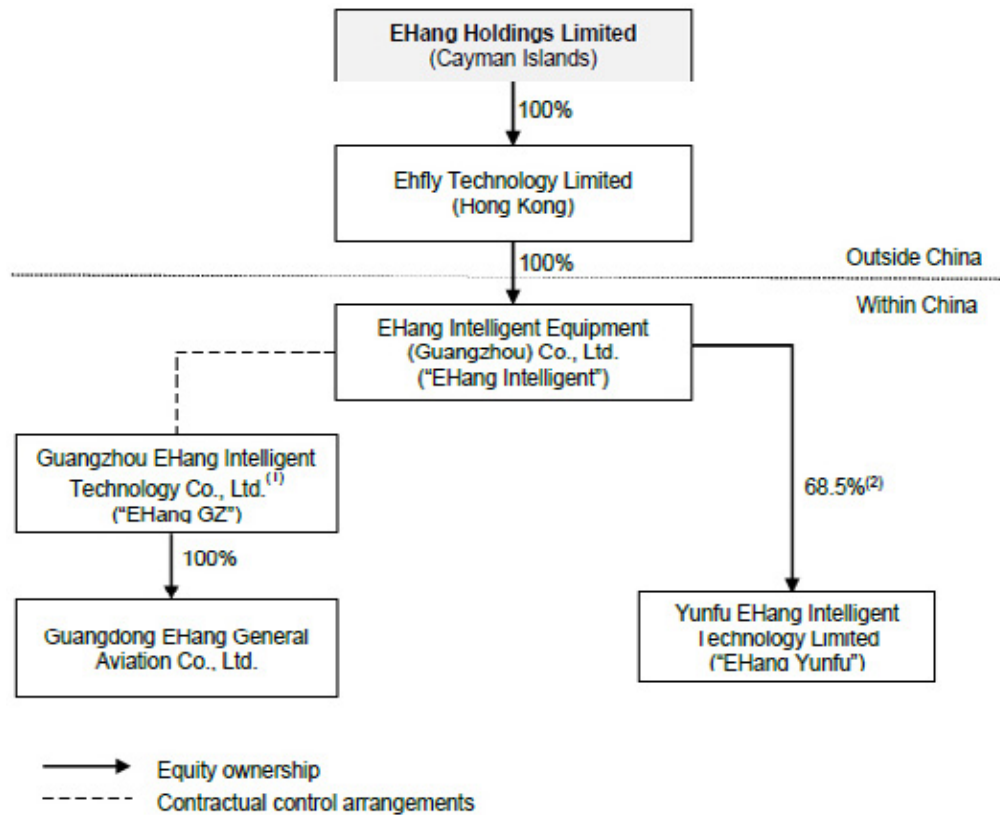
EHang Holdings Limited
(Cayman Islands)

100%

Ehfly Technology Limited
(Hong Kong)

100%

Outside China

Within China

EHang Intelligent Equipment
(Guangzhou) Co., Ltd.
("EHang Intelligent")

Guangzhou EHang Intelligent Technology Co., Ltd.$^{(1)}$
("EHang GZ")

68.5%$^{(2)}$

100%

Guangdong EHang General Aviation Co., Ltd.

Yunfu EHang Intelligent Technology Limited
("EHang Yunfu")

Equity ownership

Contractual control arrangements